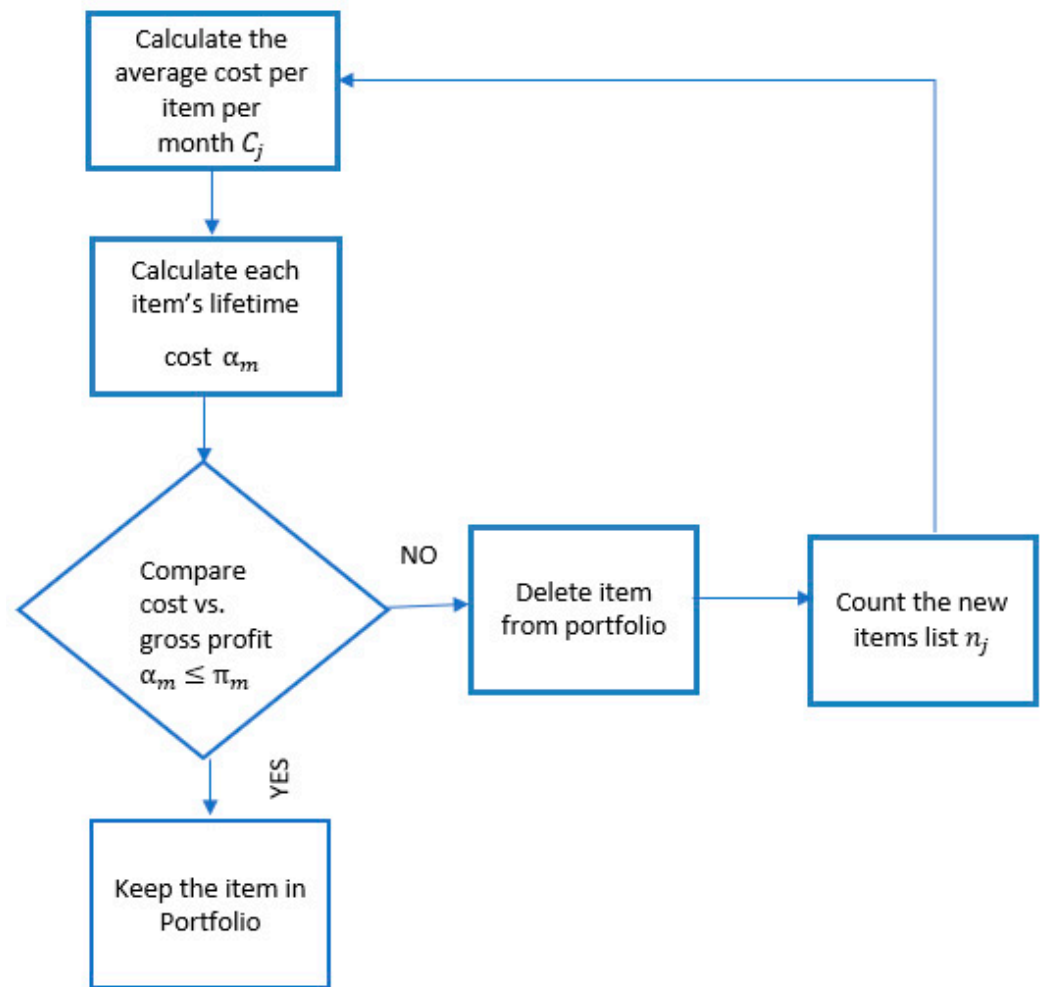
Calculate the average cost per item per month $C_j$

Calculate each item's lifetime cost $\alpha_m$

Compare cost vs. gross profit $\alpha_m \leq \pi_m$

NO

Delete item from portfolio

Count the new items list $n_j$

YES

Keep the item in Portfolio